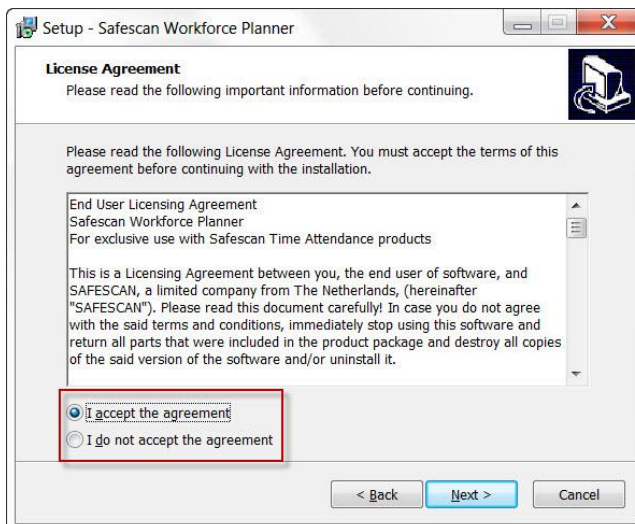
Setup - Safescan Workforce Planner

License Agreement
Please read the following important information before continuing.

Please read the following License Agreement. You must accept the terms of this agreement before continuing with the installation.

End User Licensing Agreement
Safescan Workforce Planner
For exclusive use with Safescan Time Attendance products

This is a Licensing Agreement between you, the end user of software, and SAFESCAN, a limited company from The Netherlands, (hereinafter "SAFESCAN"). Please read this document carefully! In case you do not agree with the said terms and conditions, immediately stop using this software and return all parts that were included in the product package and destroy all copies of the said version of the software and/or uninstall it.

I accept the agreement
I do not accept the agreement

< Back
Next >
Cancel